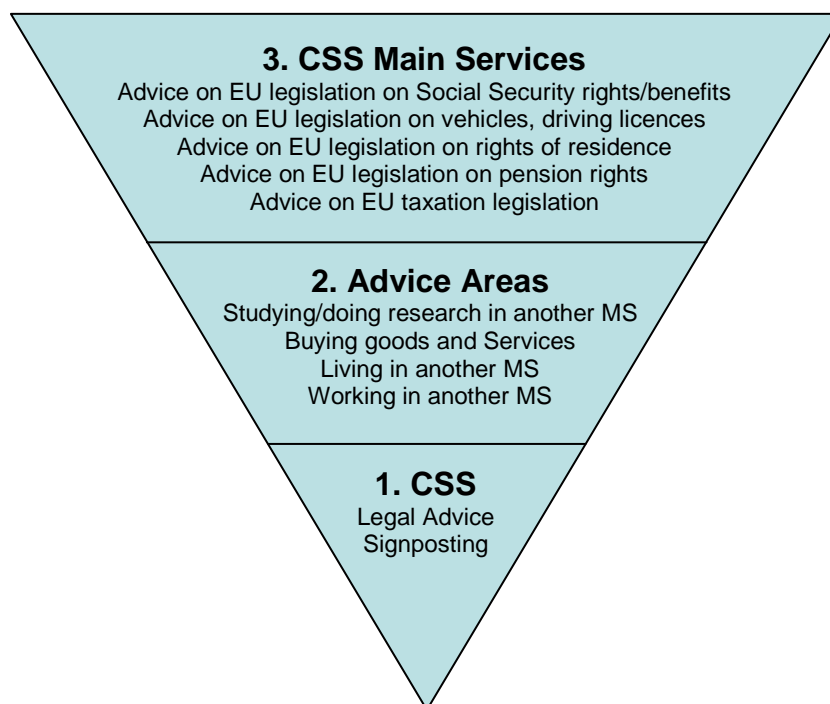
3. CSS Main Services

Advice on EU legislation on Social Security rights/benefits
Advice on EU legislation on vehicles, driving licences
Advice on EU legislation on rights of residence
Advice on EU legislation on pension rights
Advice on EU taxation legislation

2. Advice Areas

Studying/doing research in another MS
Buying goods and Services
Living in another MS
Working in another MS

1. CSS

Legal Advice
Signposting